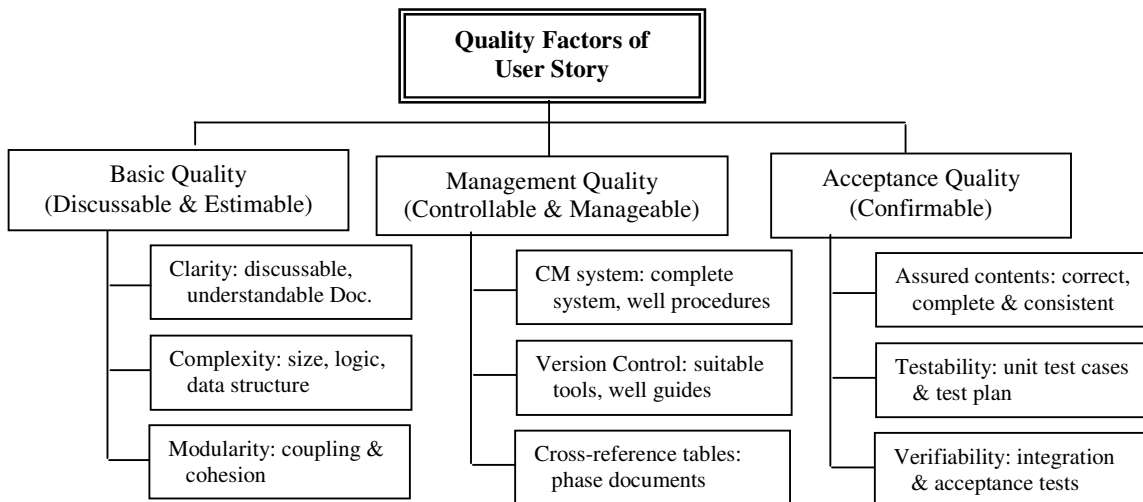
Quality Factors of User Story

Basic Quality (Discussable & Estimable)

Clarity: discussable, understandable Doc.

Complexity: size, logic, data structure

Modularity: coupling & cohesion

Management Quality (Controllable & Manageable)

CM system: complete system, well procedures

Version Control: suitable tools, well guides

Cross-reference tables: phase documents

Acceptance Quality (Confirmable)

Assured contents: correct, complete & consistent

Testability: unit test cases & test plan

Verifiability: integration & acceptance tests